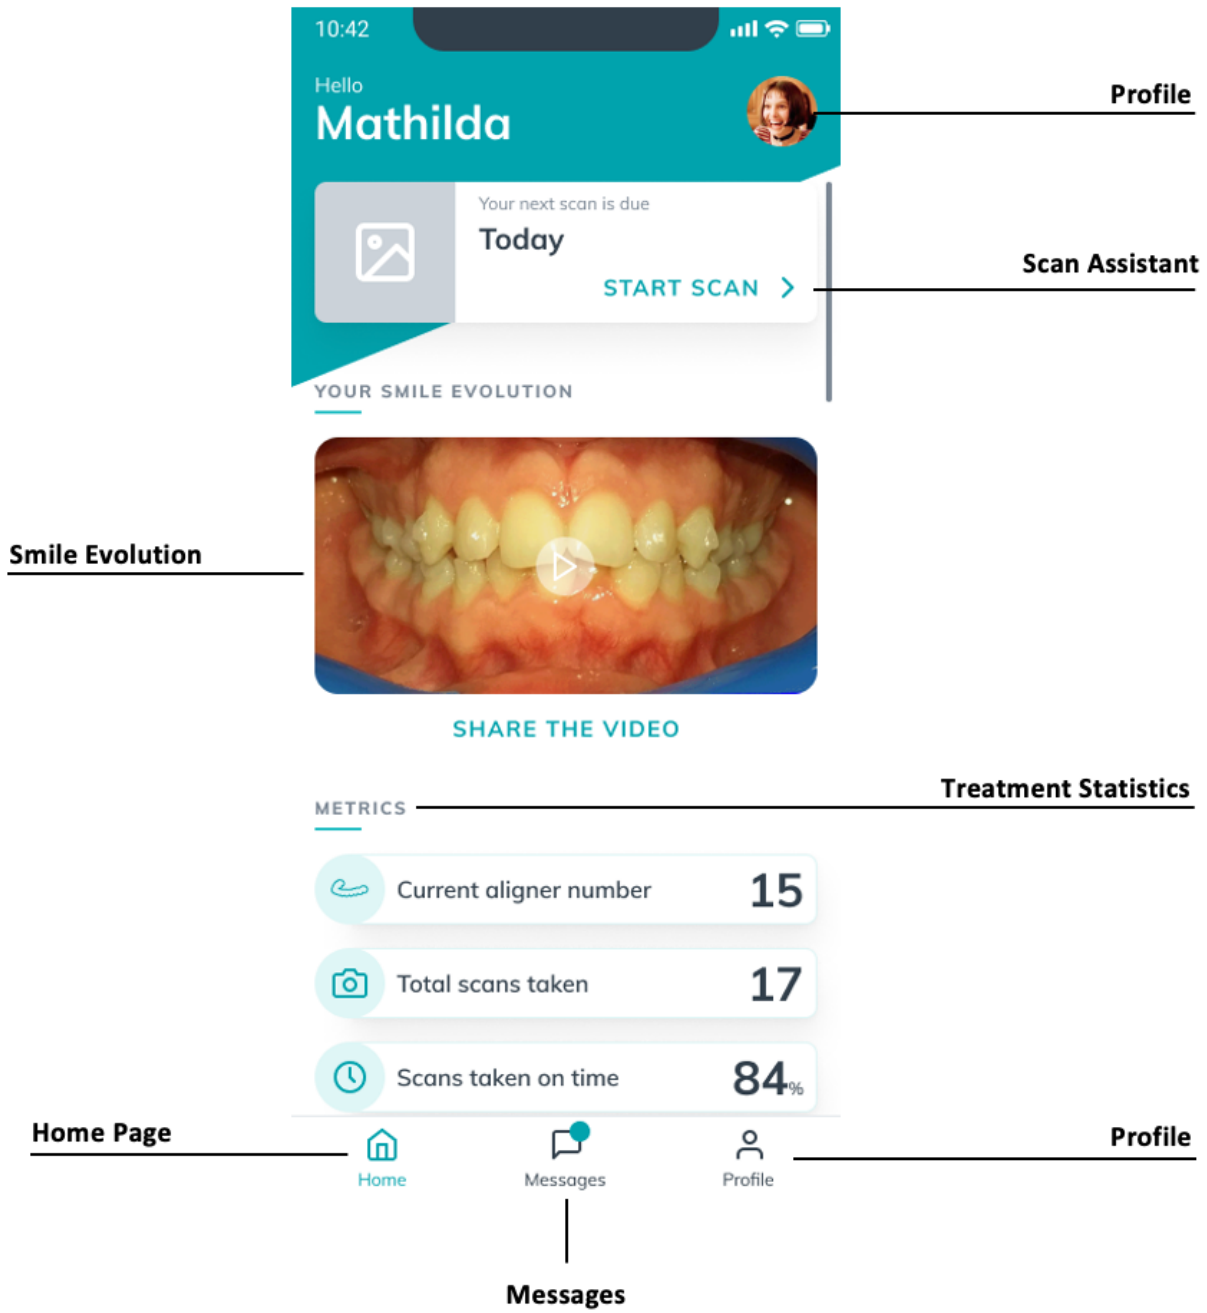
10:42

Hello
Mathilda

Profile

Your next scan is due
Today
START SCAN >

Scan Assistant

YOUR SMILE EVOLUTION

Smile Evolution

SHARE THE VIDEO

METRICS

Treatment Statistics

Current aligner number 15

Total scans taken 17

Scans taken on time 84%

Home Page

Home

Messages

Profile

Profile

Messages